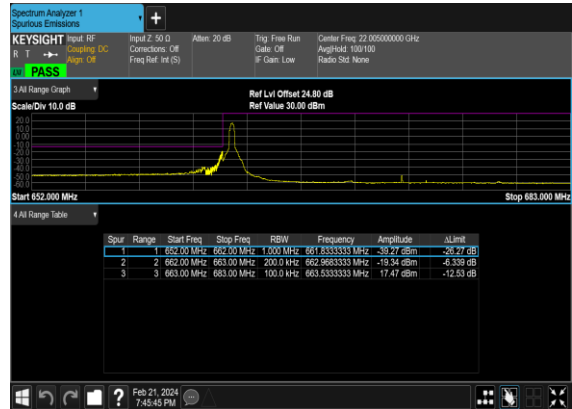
Spectrum Analyzer 1
Spurious Emissions

KEYSIGHT Input: RF
R T
Coupling: DC
Align: Off
PASS

Input Z: 50 Ω
Corrections: Off
Freq Ref: Int (S)

Atten: 20 dB

Trig: Free Run
Gate: Off
IF Gain: Low

Center Freq: 22.005000000 GHz
Avg|Hold: 100/100
Radio Std: None

3 All Range Graph

Ref Lvl Offset 24.80 dB
Ref Value 30.00 dBm
Scale/Div 10.0 dB

20.0
10.0
0.00
-10.0
-20.0
-30.0
-40.0
-50.0
-60.0

Start 652.000 MHz
Stop 683.000 MHz

4 All Range Table

| Spur | Range | Start Freq | Stop Freq | RBW | Frequency | Amplitude | ΔLimit |
|---|---|---|---|---|---|---|---|
| 1 | 1 | 652.00 MHz | 662.00 MHz | 1.000 MHz | 661.8333333 MHz | -39.27 dBm | -26.27 dB |
| 2 | 2 | 662.00 MHz | 663.00 MHz | 200.0 kHz | 662.9683333 MHz | -19.34 dBm | -6.339 dB |
| 3 | 3 | 663.00 MHz | 683.00 MHz | 100.0 kHz | 663.5333333 MHz | 17.47 dBm | -12.53 dB |

Feb 21, 2024
7:45:45 PM